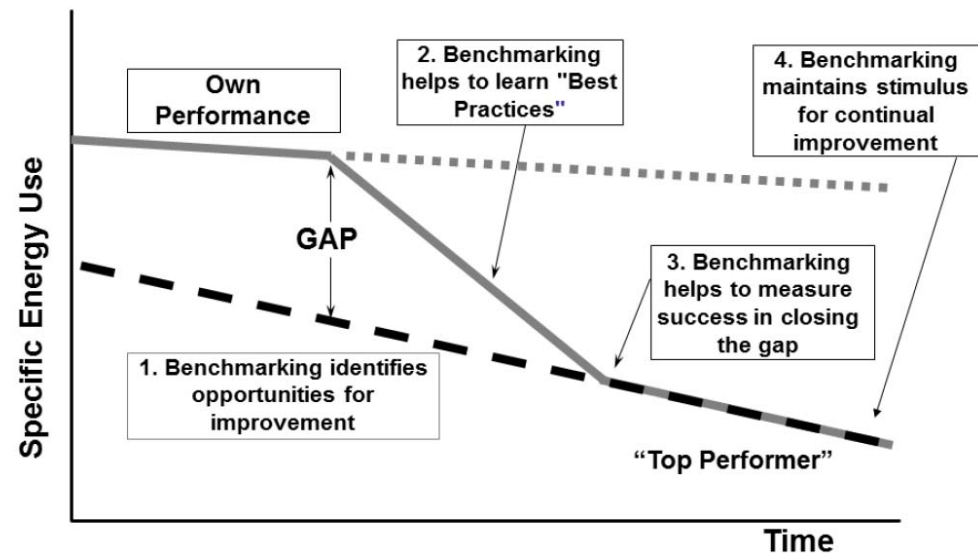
Own Performance

2. Benchmarking helps to learn "Best Practices"

4. Benchmarking maintains stimulus for continual improvement

Specific Energy Use

GAP

3. Benchmarking helps to measure success in closing the gap

1. Benchmarking identifies opportunities for improvement

"Top Performer"

Time